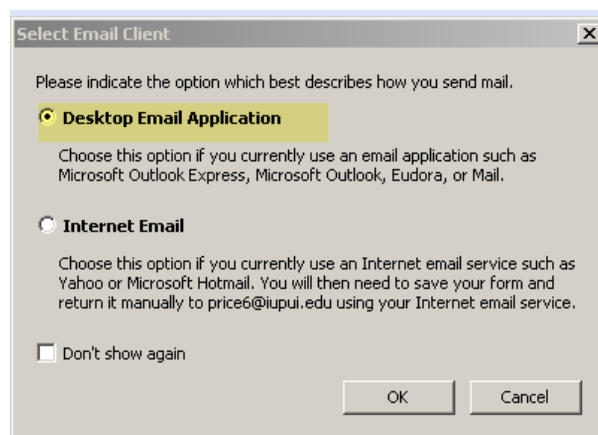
Select Email Client

Please indicate the option which best describes how you send mail.

Desktop Email Application

Choose this option if you currently use an email application such as Microsoft Outlook Express, Microsoft Outlook, Eudora, or Mail.

Internet Email

Choose this option if you currently use an Internet email service such as Yahoo or Microsoft Hotmail. You will then need to save your form and return it manually to price6@iupui.edu using your Internet email service.

Don't show again

OK

Cancel